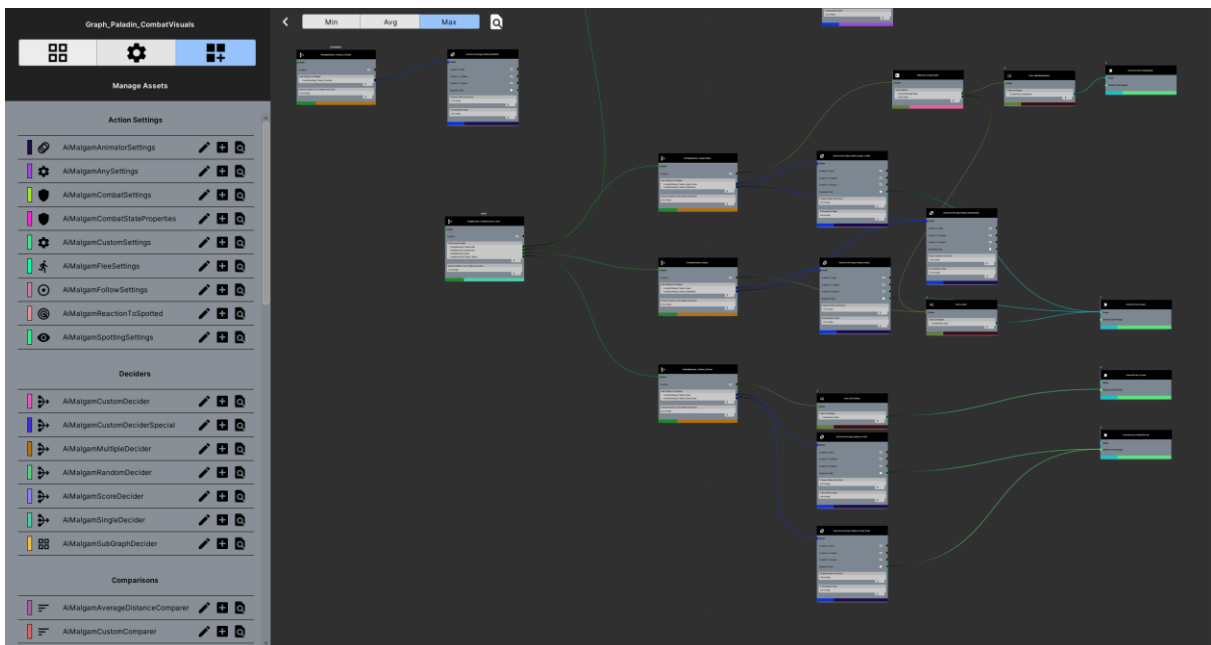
Graph_Paladin_CombatVisuals

Manage Assets

Action Settings

AiMalgamAnimatorSettings
AiMalgamAnySettings
AiMalgamCombatSettings
AiMalgamCombatStateProperties
AiMalgamCustomSettings
AiMalgamFleeSettings
AiMalgamFollowSettings
AiMalgamReactionToSpotted
AiMalgamSpottingSettings

Deciders

AiMalgamCustomDecider
AiMalgamCustomDeciderSpecial
AiMalgamMultipleDecider
AiMalgamRandomDecider
AiMalgamScoreDecider
AiMalgamSingleDecider
AiMalgamSubGraphDecider

Comparisons

AiMalgamAverageDistanceComparer
AiMalgamCustomComparer

Min
Avg
Max